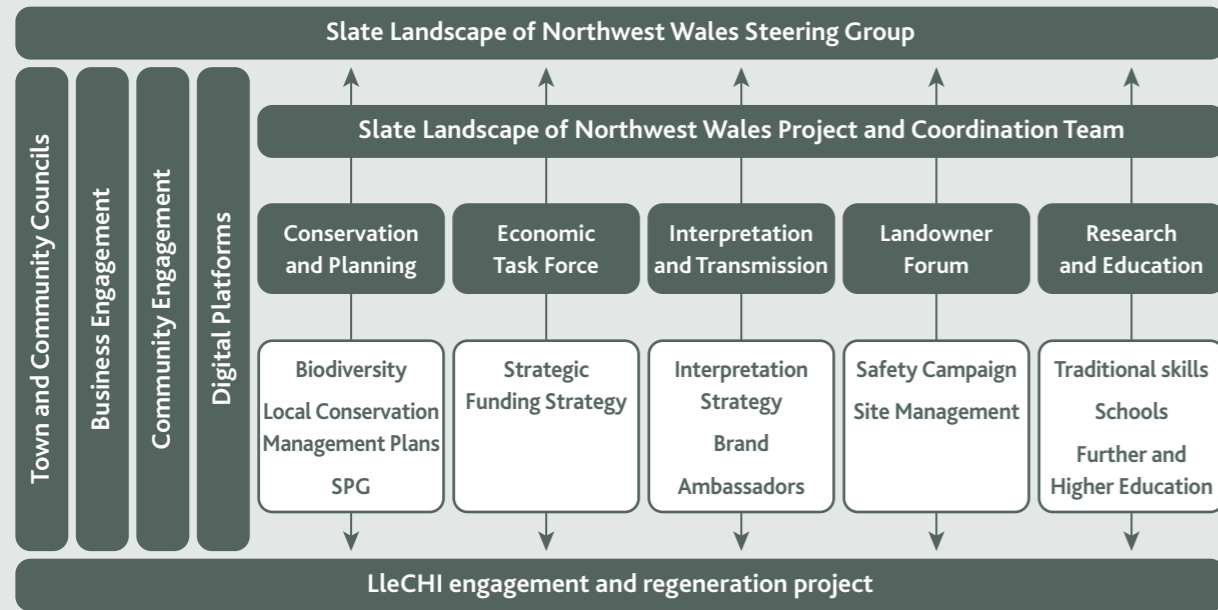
Slate Landscape of Northwest Wales Steering Group

Town and Community Councils

Business Engagement

Community Engagement

Digital Platforms

Slate Landscape of Northwest Wales Project and Coordination Team

Conservation and Planning

Economic Task Force

Interpretation and Transmission

Landowner Forum

Research and Education

Biodiversity
Local Conservation Management Plans
SPG

Strategic Funding Strategy

Interpretation Strategy
Brand
Ambassadors

Safety Campaign
Site Management

Traditional skills
Schools
Further and Higher Education

LleCHI engagement and regeneration project